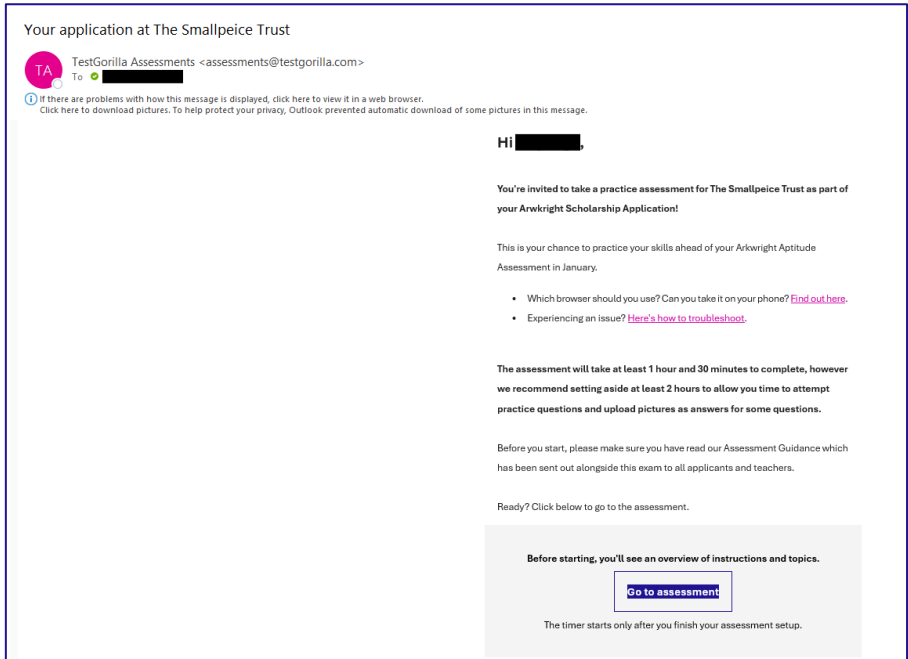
Your application at The Smallpeice Trust

TA

TestGorilla Assessments <assessments@testgorilla.com>
To

If there are problems with how this message is displayed, click here to view it in a web browser.
Click here to download pictures. To help protect your privacy, Outlook prevented automatic download of some pictures in this message.

Hi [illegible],

You're invited to take a practice assessment for The Smallpeice Trust as part of your Arkwright Scholarship Application!

This is your chance to practice your skills ahead of your Arkwright Aptitude Assessment in January.

- Which browser should you use? Can you take it on your phone? Find out here.
- Experiencing an issue? Here's how to troubleshoot.

The assessment will take at least 1 hour and 30 minutes to complete, however we recommend setting aside at least 2 hours to allow you time to attempt practice questions and upload pictures as answers for some questions.

Before you start, please make sure you have read our Assessment Guidance which has been sent out alongside this exam to all applicants and teachers.

Ready? Click below to go to the assessment.

Before starting, you'll see an overview of instructions and topics.

Go to assessment

The timer starts only after you finish your assessment setup.